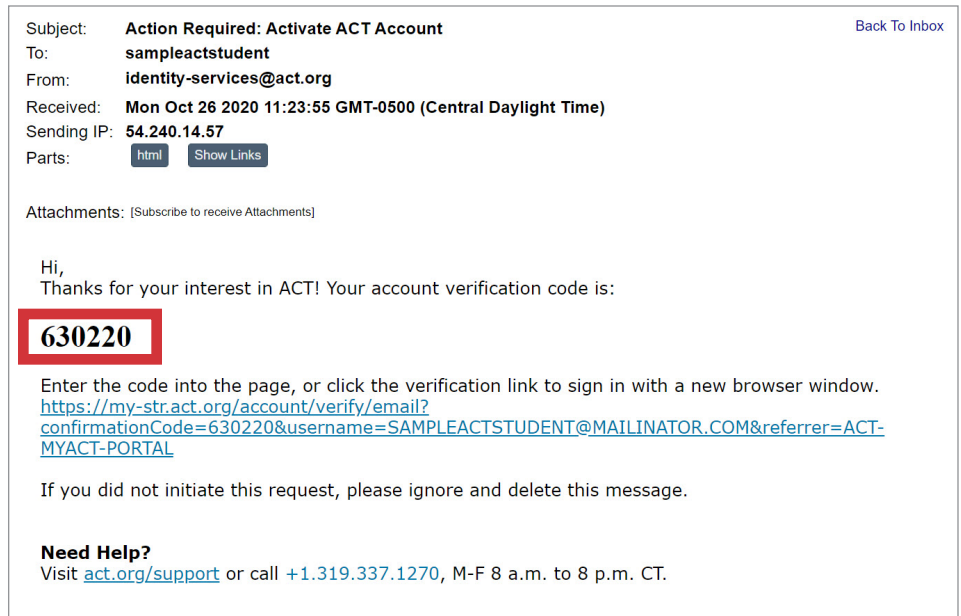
Subject: Action Required: Activate ACT Account
To: sampleactstudent
From: identity-services@act.org
Received: Mon Oct 26 2020 11:23:55 GMT-0500 (Central Daylight Time)
Sending IP: 54.240.14.57
Parts: html Show Links

Back To Inbox

Attachments: [Subscribe to receive Attachments]

Hi,
Thanks for your interest in ACT! Your account verification code is:

630220

Enter the code into the page, or click the verification link to sign in with a new browser window.
https://my-str.act.org/account/verify/email?confirmationCode=630220&username=SAMPLEACTSTUDENT@MAILINATOR.COM&referrer=ACT-MYACT-PORTAL

If you did not initiate this request, please ignore and delete this message.

Need Help?
Visit act.org/support or call +1.319.337.1270, M-F 8 a.m. to 8 p.m. CT.